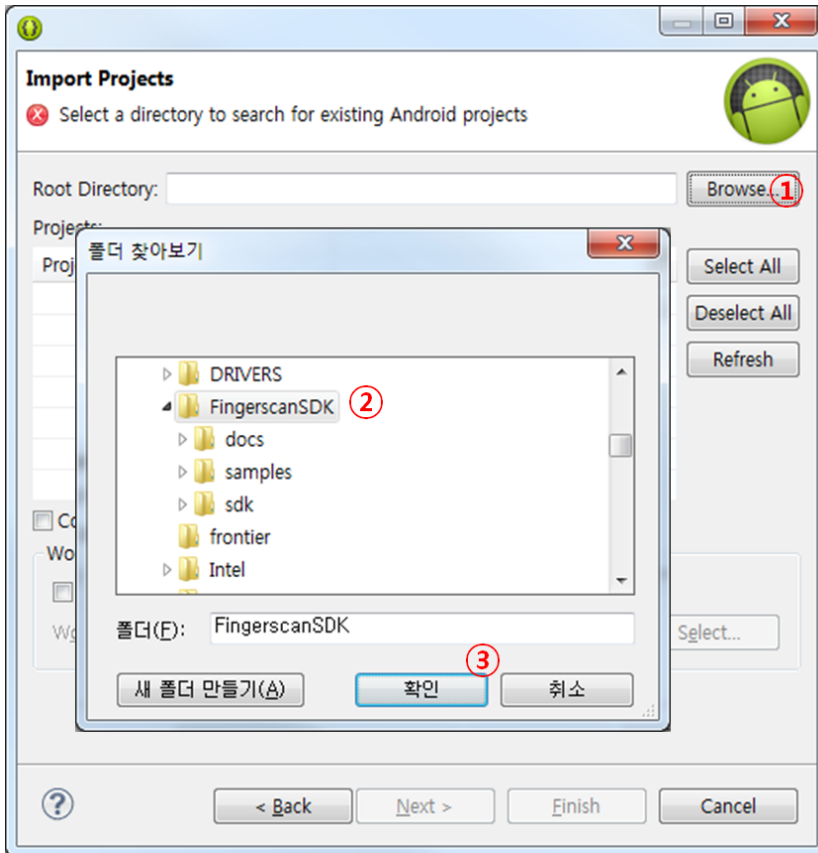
Import Projects

Select a directory to search for existing Android projects

Root Directory:

Browse...

①

Projects:

Proj

Select All

Deselect All

Refresh

Co

Wo

Wo

Select...

폴더 찾아보기

DRIVERS

FingerscanSDK

②

docs

samples

sdk

frontier

Intel

폴더(F): FingerscanSDK

③

새 폴더 만들기(A)

확인

취소

< Back

Next >

Finish

Cancel